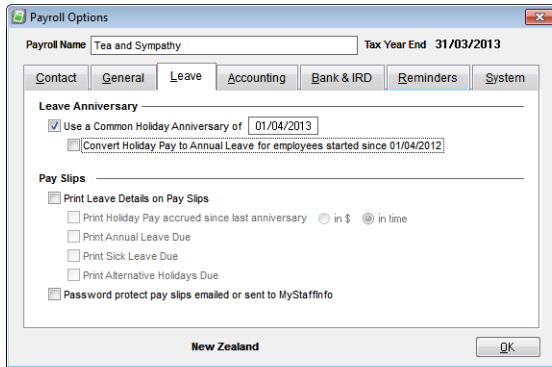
Payroll Options

Payroll Name Tea and Sympathy Tax Year End 31/03/2013

Contact General Leave Accounting Bank & IRD Reminders System

Leave Anniversary

Use a Common Holiday Anniversary of 01/04/2013

Convert Holiday Pay to Annual Leave for employees started since 01/04/2012

Pay Slips

Print Leave Details on Pay Slips

Print Holiday Pay accrued since last anniversary in $ in time

Print Annual Leave Due

Print Sick Leave Due

Print Alternative Holidays Due

Password protect pay slips emailed or sent to MyStaffInfo

New Zealand

OK